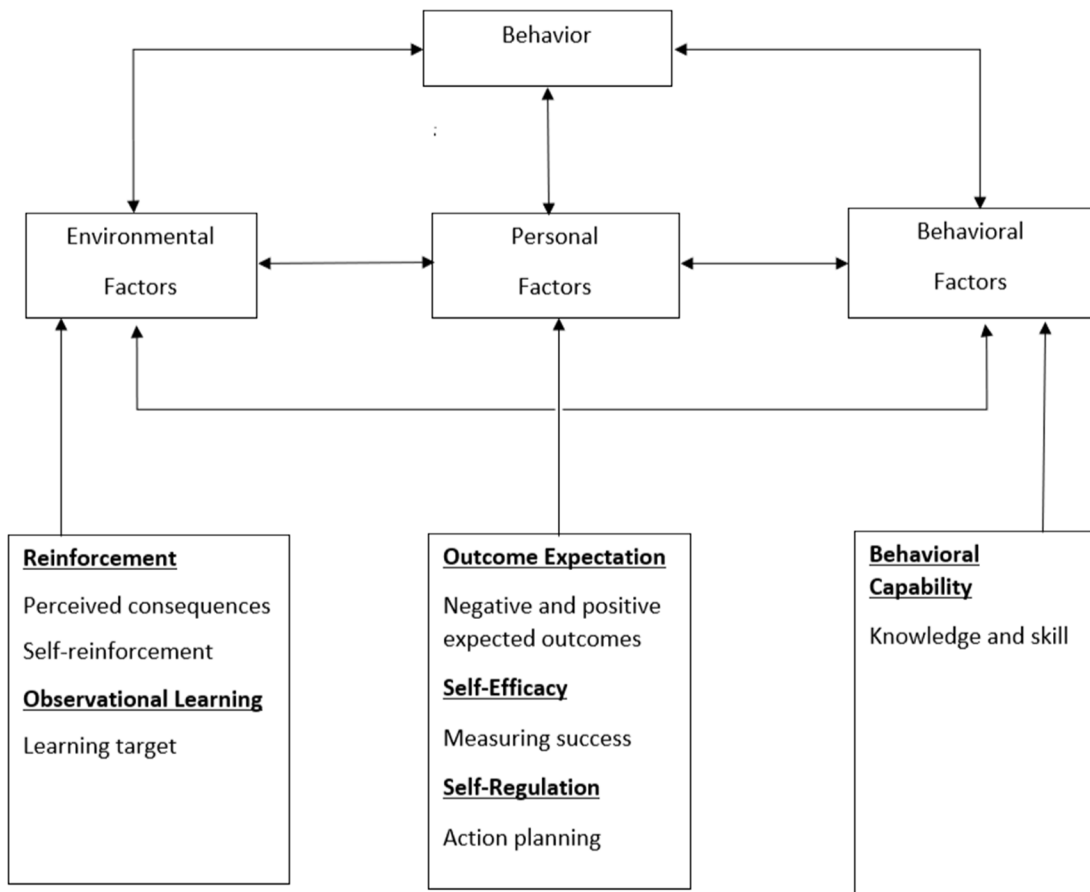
Behavior

Environmental Factors

Personal Factors

Behavioral Factors

Reinforcement

Perceived consequences

Self-reinforcement

Observational Learning

Learning target

Outcome Expectation

Negative and positive expected outcomes

Self-Efficacy

Measuring success

Self-Regulation

Action planning

Behavioral Capability

Knowledge and skill